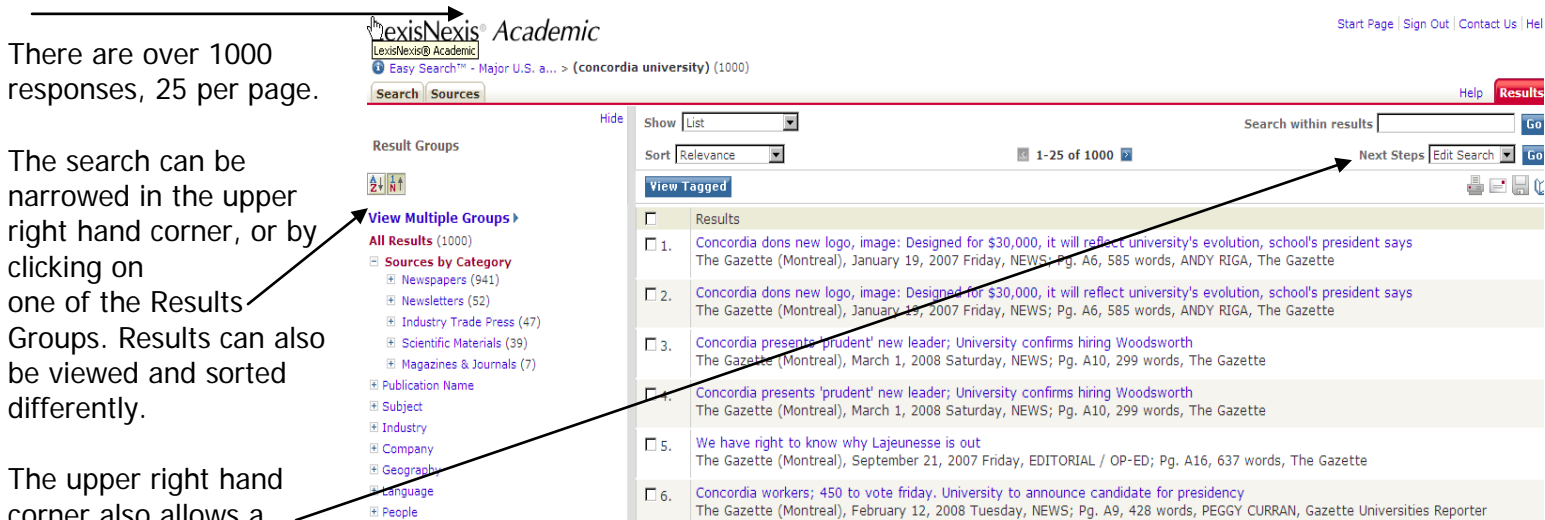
There are over 1000 responses, 25 per page.

The search can be narrowed in the upper right hand corner, or by clicking on one of the Results Groups. Results can also be viewed and sorted differently.

The upper right hand corner also allows a

LexisNexis® Academic
LexisNexis® Academic
Easy Search™ - Major U.S. a... > (concordia university) (1000)
Search Sources
Start Page | Sign Out | Contact Us | Hel
Help Results

Hide
Result Groups
View Multiple Groups
All Results (1000)
Sources by Category
Newspapers (941)
Newsletters (52)
Industry Trade Press (47)
Scientific Materials (39)
Magazines & Journals (7)
Publication Name
Subject
Industry
Company
Geography
Language
People

Show List
Search within results Go
Sort Relevance
1-25 of 1000
Next Steps Edit Search Go
View Tagged
Results
1. Concordia dons new logo, image: Designed for $30,000, it will reflect university's evolution, school's president says
The Gazette (Montreal), January 19, 2007 Friday, NEWS; Pg. A6, 585 words, ANDY RIGA, The Gazette
2. Concordia dons new logo, image: Designed for $30,000, it will reflect university's evolution, school's president says
The Gazette (Montreal), January 19, 2007 Friday, NEWS; Pg. A6, 585 words, ANDY RIGA, The Gazette
3. Concordia presents 'prudent' new leader; University confirms hiring Woodsworth
The Gazette (Montreal), March 1, 2008 Saturday, NEWS; Pg. A10, 299 words, The Gazette
4. Concordia presents 'prudent' new leader; University confirms hiring Woodsworth
The Gazette (Montreal), March 1, 2008 Saturday, NEWS; Pg. A10, 299 words, The Gazette
5. We have right to know why Lajeunesse is out
The Gazette (Montreal), September 21, 2007 Friday, EDITORIAL / OP-ED; Pg. A16, 637 words, The Gazette
6. Concordia workers; 450 to vote friday. University to announce candidate for presidency
The Gazette (Montreal), February 12, 2008 Tuesday, NEWS; Pg. A9, 428 words, PEGGY CURRAN, Gazette Universities Reporter